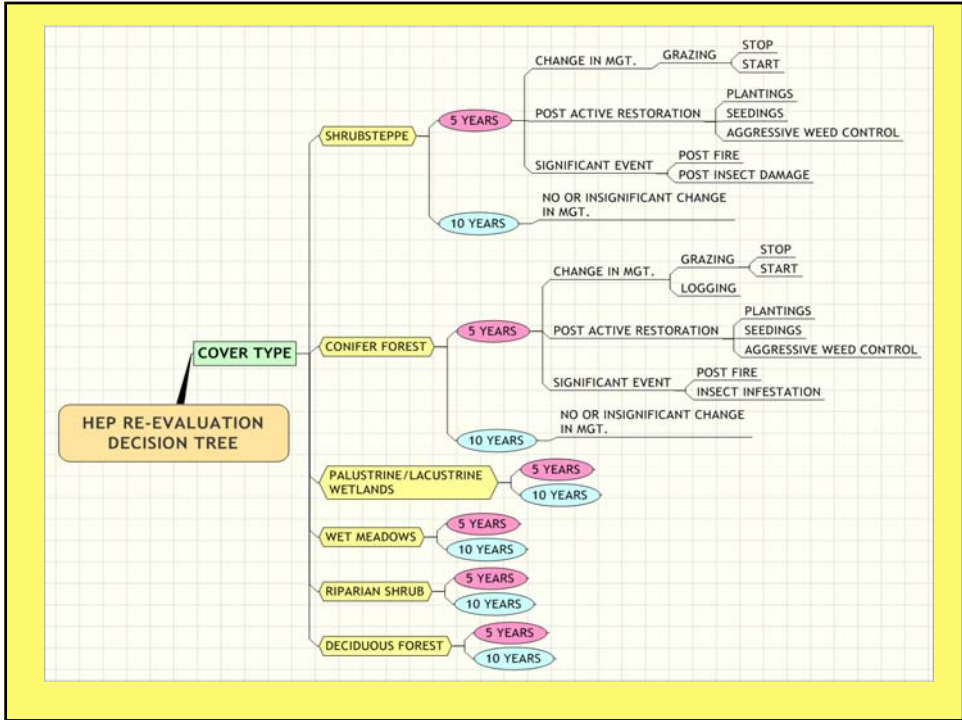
HEP RE-EVALUATION DECISION TREE

COVER TYPE

SHRUBSTEPPE
5 YEARS
CHANGE IN MGT.
GRAZING
STOP
START
POST ACTIVE RESTORATION
PLANTINGS
SEEDINGS
AGGRESSIVE WEED CONTROL
SIGNIFICANT EVENT
POST FIRE
POST INSECT DAMAGE
10 YEARS
NO OR INSIGNIFICANT CHANGE IN MGT.

CONIFER FOREST
5 YEARS
CHANGE IN MGT.
GRAZING
STOP
START
LOGGING
POST ACTIVE RESTORATION
PLANTINGS
SEEDINGS
AGGRESSIVE WEED CONTROL
SIGNIFICANT EVENT
POST FIRE
INSECT INFESTATION
10 YEARS
NO OR INSIGNIFICANT CHANGE IN MGT.

PALUSTRINE/LACUSTRINE WETLANDS
5 YEARS
10 YEARS

WET MEADOWS
5 YEARS
10 YEARS

RIPARIAN SHRUB
5 YEARS
10 YEARS

DECIDUOUS FOREST
5 YEARS
10 YEARS